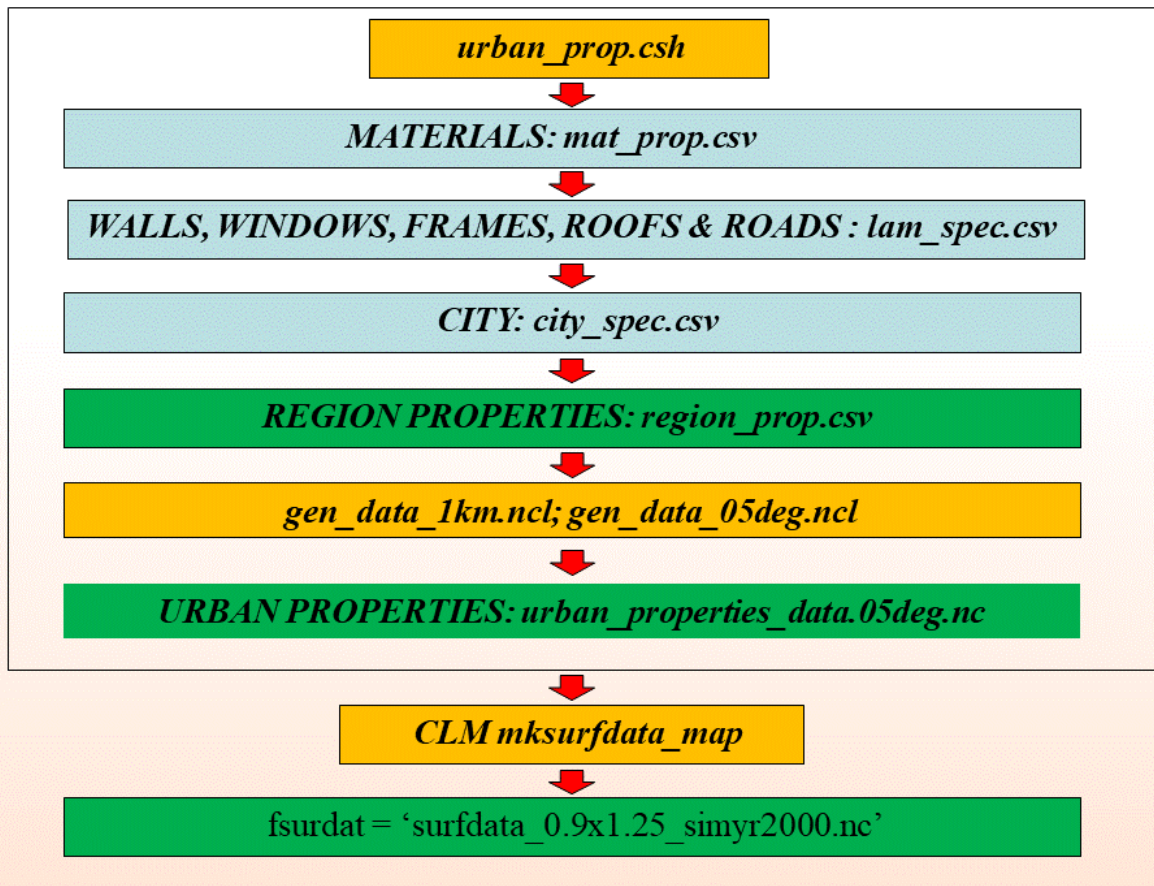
urban_prop.csh

MATERIALS: mat_prop.csv

WALLS, WINDOWS, FRAMES, ROOFS & ROADS : lam_spec.csv

CITY: city_spec.csv

REGION PROPERTIES: region_prop.csv

gen_data_1km.ncl; gen_data_05deg.ncl

URBAN PROPERTIES: urban_properties_data.05deg.nc

CLM mksurfdata_map

fsurdat = ‘surfdata_0.9x1.25_simyr2000.nc’